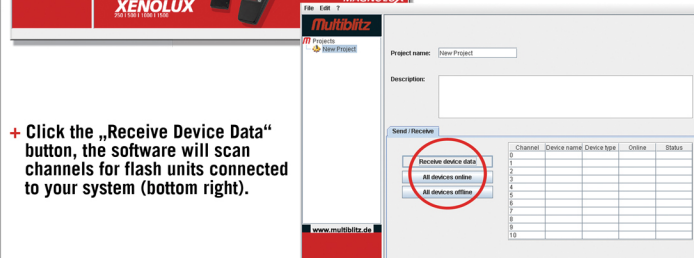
XENOLUX
250 | 530 | 1000 | 1500

+ Click the „Receive Device Data“ button, the software will scan channels for flash units connected to your system (bottom right).

File Edit ?

Multiblitz

Projects
New Project

www.multiblitz.de

Project name: New Project

Description:

Send / Receive

Receive device data
All devices online
All devices offline

| Channel | Device name | Device type | Online | Status |
|---|---|---|---|---|
| 0 | | | | |
| 1 | | | | |
| 2 | | | | |
| 3 | | | | |
| 4 | | | | |
| 5 | | | | |
| 6 | | | | |
| 7 | | | | |
| 8 | | | | |
| 9 | | | | |
| 10 | | | | |